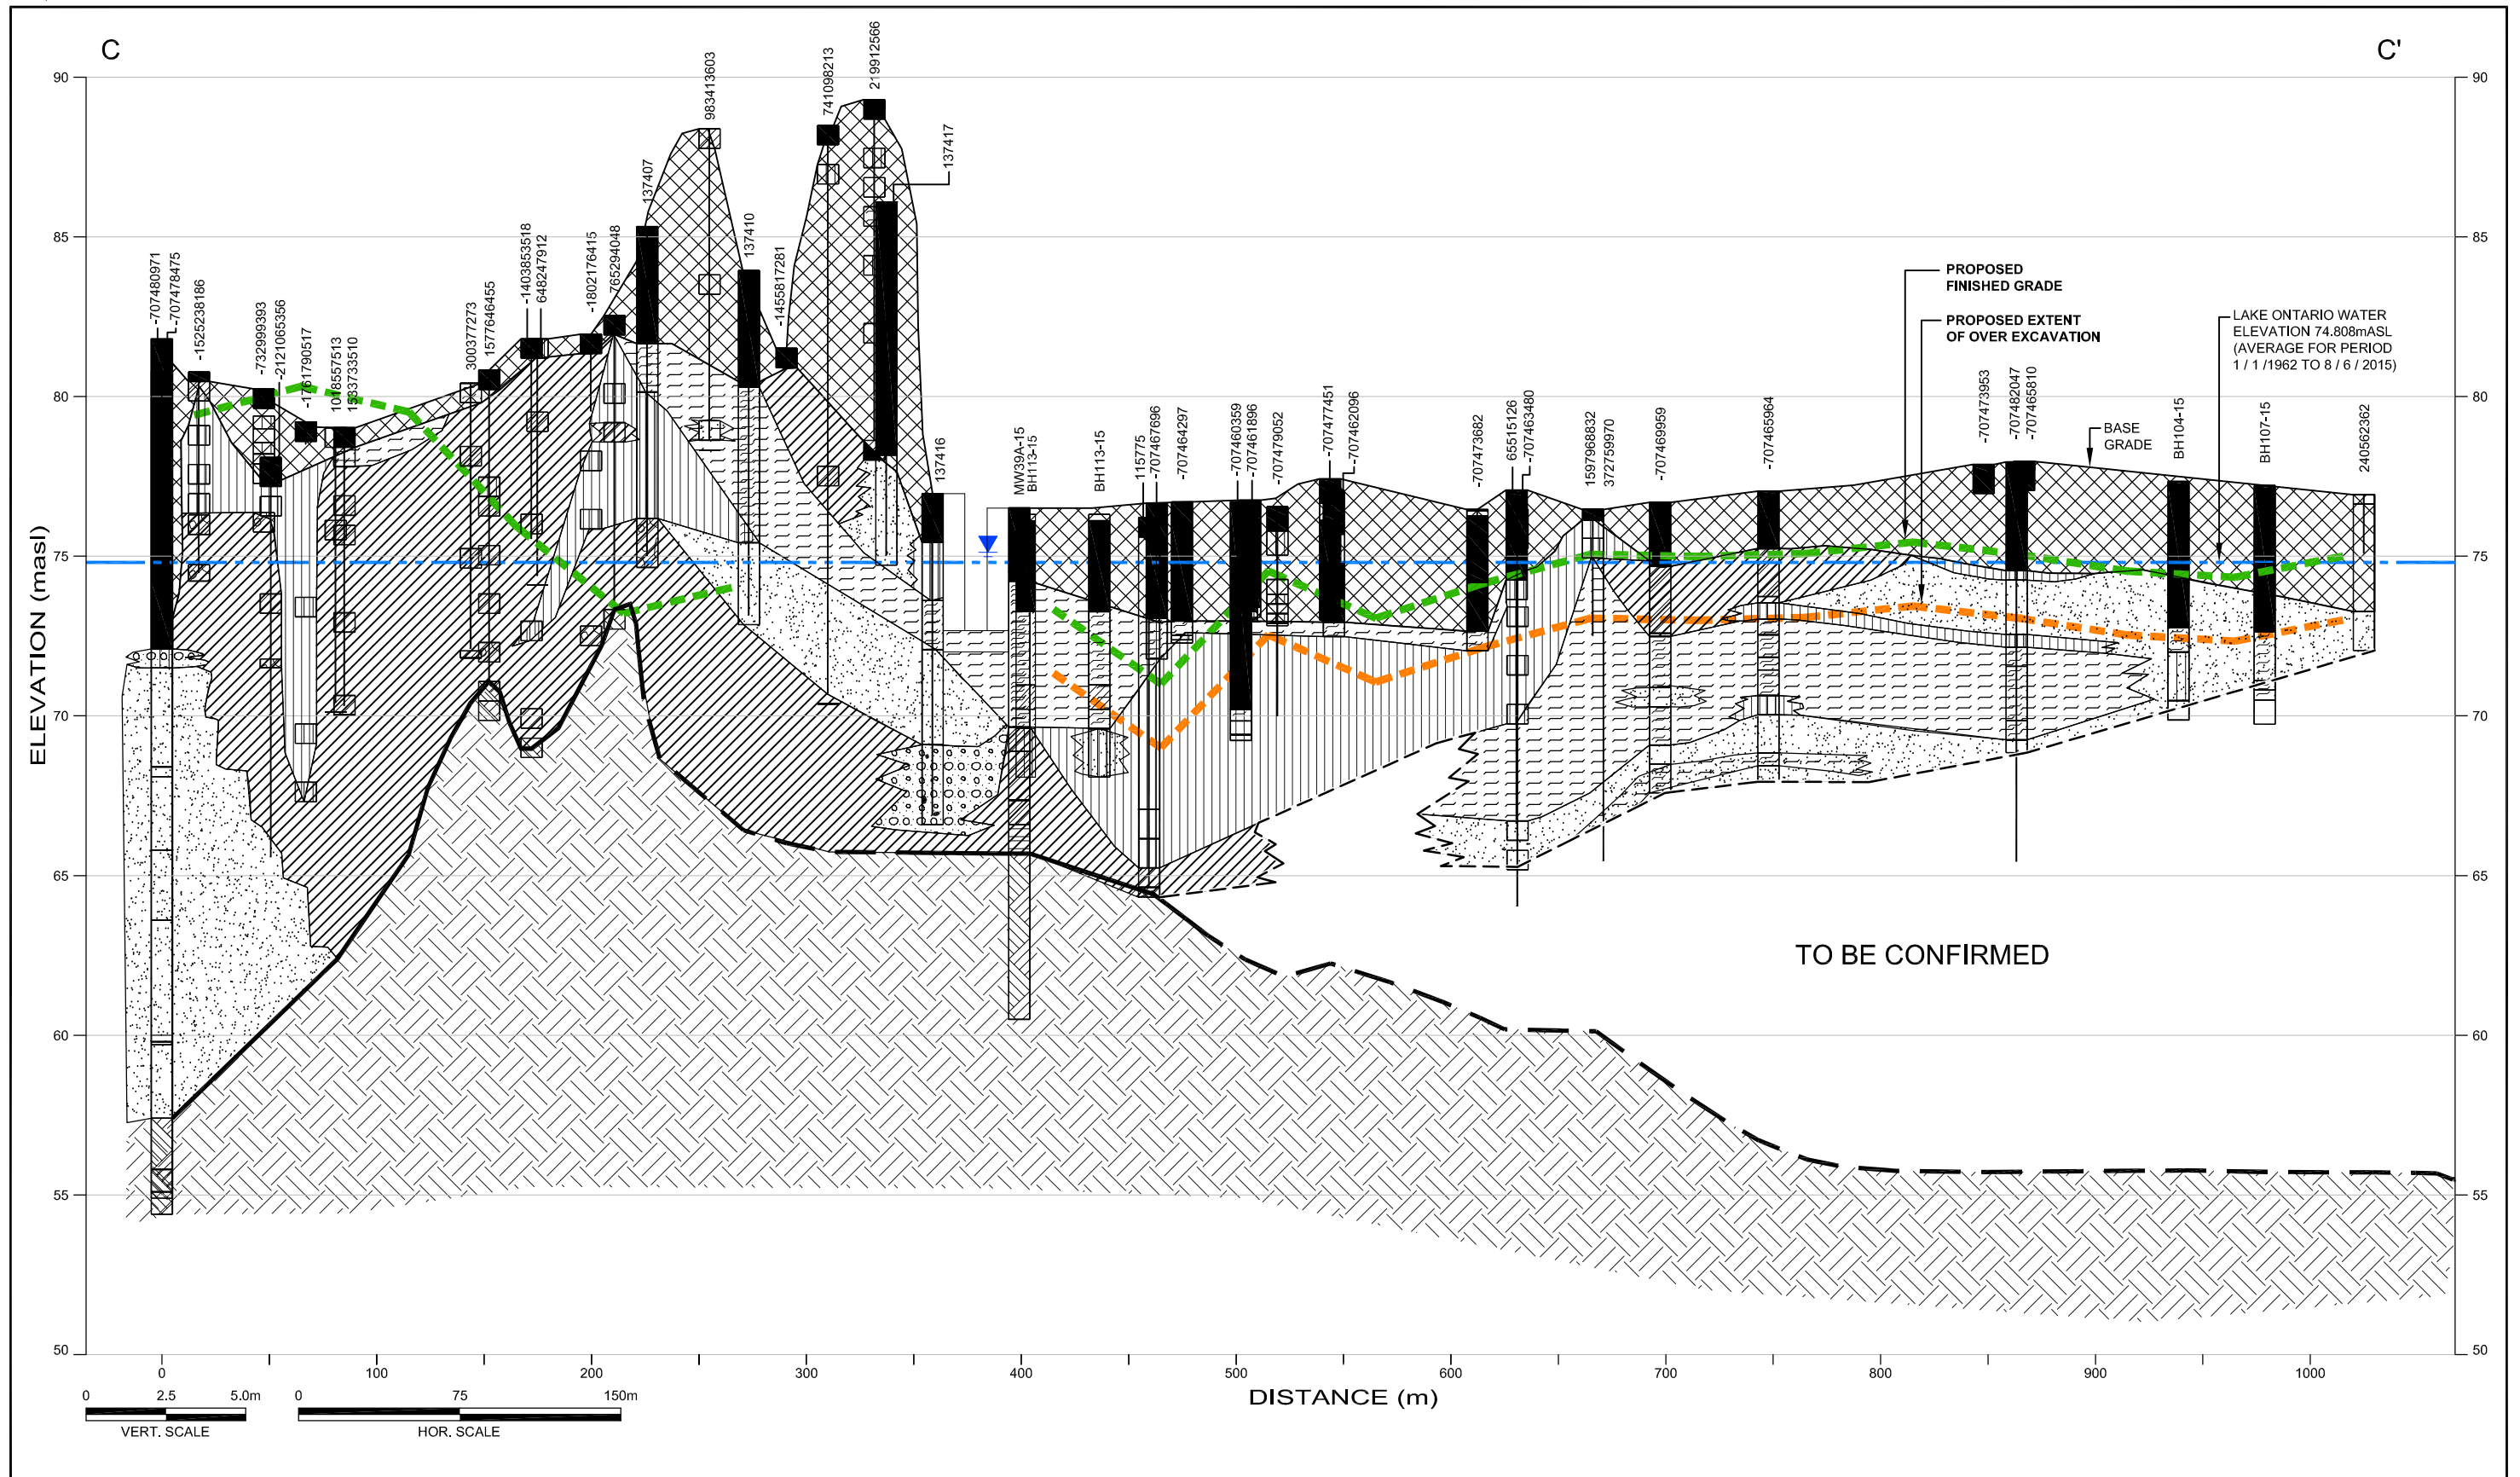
C

C'

90
85
80
75
70
65
60
55
50

ELEVATION (masl)

-707480971
-707478475
-1525238186
-732999393
-2121065356
-1761790517
1018557513
1533733510
300377273
1577646455
-1403853518
648247912
-1802176415
765294048
137407
983413603
137410
-1455817281
741098213
219912566
137417
137416
MW39A-15
BH113-15
BH113-15
115775
-707467696
-707464297
-707460359
-707461896
-707479052
-707477451
-707462096
-707473682
65515126
-707463480
1597968832
372759970
-707469959
-707465964
-707473953
-707482047
-707465810
BH104-15
BH107-15
240562362

PROPOSED FINISHED GRADE

PROPOSED EXTENT OF OVER EXCAVATION

LAKE ONTARIO WATER ELEVATION 74.808mASL (AVERAGE FOR PERIOD 1 / 1 /1962 TO 8 / 6 / 2015)

BASE GRADE

TO BE CONFIRMED

0
100
200
300
400
500
600
700
800
900
1000

DISTANCE (m)

0 2.5 5.0m
VERT. SCALE

0 75 150m
HOR. SCALE